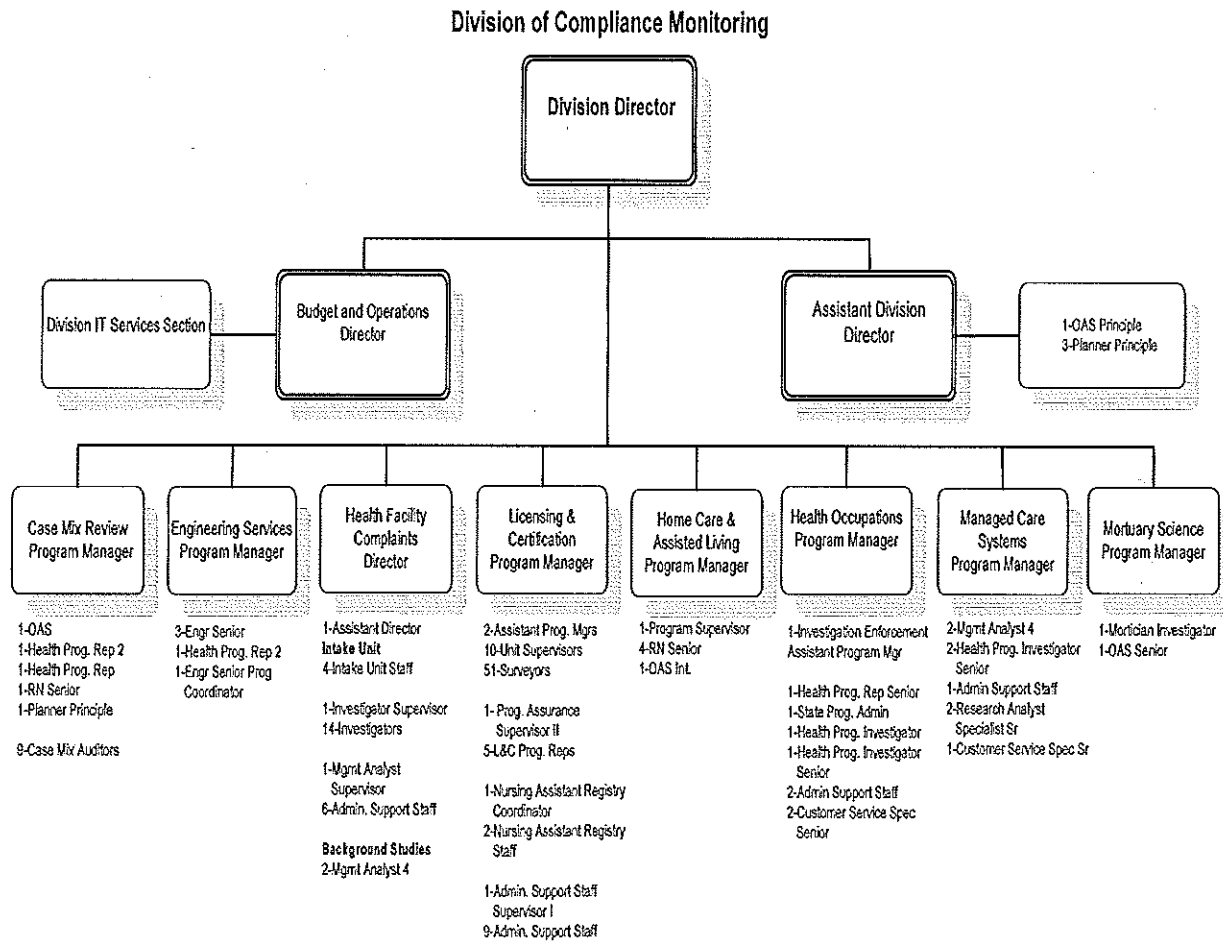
Division of Compliance Monitoring

Division Director

Division IT Services Section

Budget and Operations Director

Assistant Division Director

1-OAS Principle
3-Planner Principle

Case Mix Review Program Manager

1-OAS
1-Health Prog. Rep 2
1-Health Prog. Rep
1-RN Senior
1-Planner Principle

9-Case Mix Auditors

Engineering Services Program Manager

3-Engr Senior
1-Health Prog. Rep 2
1-Engr Senior Prog Coordinator

Health Facility Complaints Director

1-Assistant Director
Intake Unit
4-Intake Unit Staff

1-Investigator Supervisor
14-Investigators

1-Mgmt Analyst Supervisor
6-Admin. Support Staff

Background Studies
2-Mgmt Analyst 4

Licensing & Certification Program Manager

2-Assistant Prog. Mgrs
10-Unit Supervisors
51-Surveyors

1- Prog. Assurance Supervisor II
5-L&C Prog. Reps

1-Nursing Assistant Registry Coordinator
2-Nursing Assistant Registry Staff

1-Admin. Support Staff Supervisor I
9-Admin. Support Staff

Home Care & Assisted Living Program Manager

1-Program Supervisor
4-RN Senior
1-OAS Int.

Health Occupations Program Manager

1-Investigation Enforcement Assistant Program Mgr

1-Health Prog. Rep Senior
1-State Prog. Admin
1-Health Prog. Investigator
1-Health Prog. Investigator Senior
2-Admin Support Staff
2-Customer Service Spec Senior

Managed Care Systems Program Manager

2-Mgmt Analyst 4
2-Health Prog. Investigator Senior
1-Admin Support Staff
2-Research Analyst Specialist Sr
1-Customer Service Spec Sr

Mortuary Science Program Manager

1-Mortician Investigator
1-OAS Senior